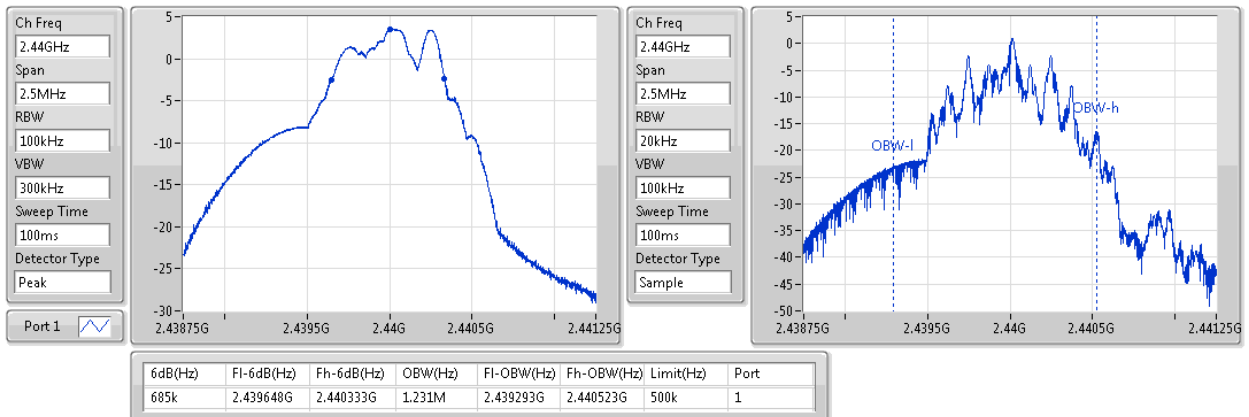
Ch Freq
2.44GHz
Span
2.5MHz
RBW
100kHz
VBW
300kHz
Sweep Time
100ms
Detector Type
Peak

Port 1

5
0
-5
-10
-15
-20
-25
-30
2.43875G
2.4395G
2.44G
2.4405G
2.44125G

Ch Freq
2.44GHz
Span
2.5MHz
RBW
20kHz
VBW
100kHz
Sweep Time
100ms
Detector Type
Sample

5
0
-5
-10
-15
-20
-25
-30
-35
-40
-45
-50
OBW-l
OBW-h
2.43875G
2.4395G
2.44G
2.4405G
2.44125G

| 6dB(Hz) | Fl-6dB(Hz) | Fh-6dB(Hz) | OBW(Hz) | Fl-OBW(Hz) | Fh-OBW(Hz) | Limit(Hz) | Port |
|---|---|---|---|---|---|---|---|
| 685k | 2.439648G | 2.440333G | 1.231M | 2.439293G | 2.440523G | 500k | 1 |